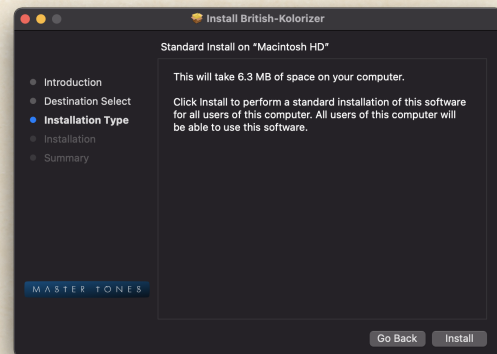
Install British-Kolorizer

Standard Install on "Macintosh HD"

Introduction
Destination Select
Installation Type
Installation
Summary

This will take 6.3 MB of space on your computer.

Click Install to perform a standard installation of this software for all users of this computer. All users of this computer will be able to use this software.

MASTER TONES

Go Back
Install